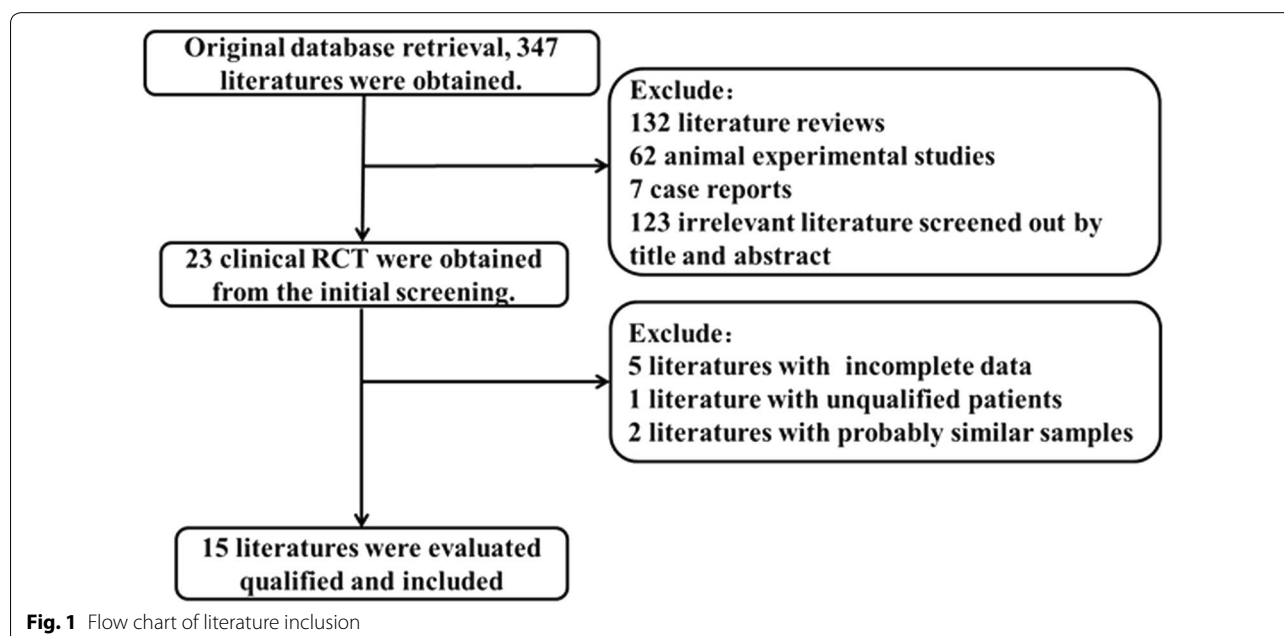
Original database retrieval, 347 literatures were obtained.

Exclude:
132 literature reviews
62 animal experimental studies
7 case reports
123 irrelevant literature screened out by title and abstract

23 clinical RCT were obtained from the initial screening.

Exclude:
5 literatures with incomplete data
1 literature with unqualified patients
2 literatures with probably similar samples

15 literatures were evaluated qualified and included

Fig. 1 Flow chart of literature inclusion